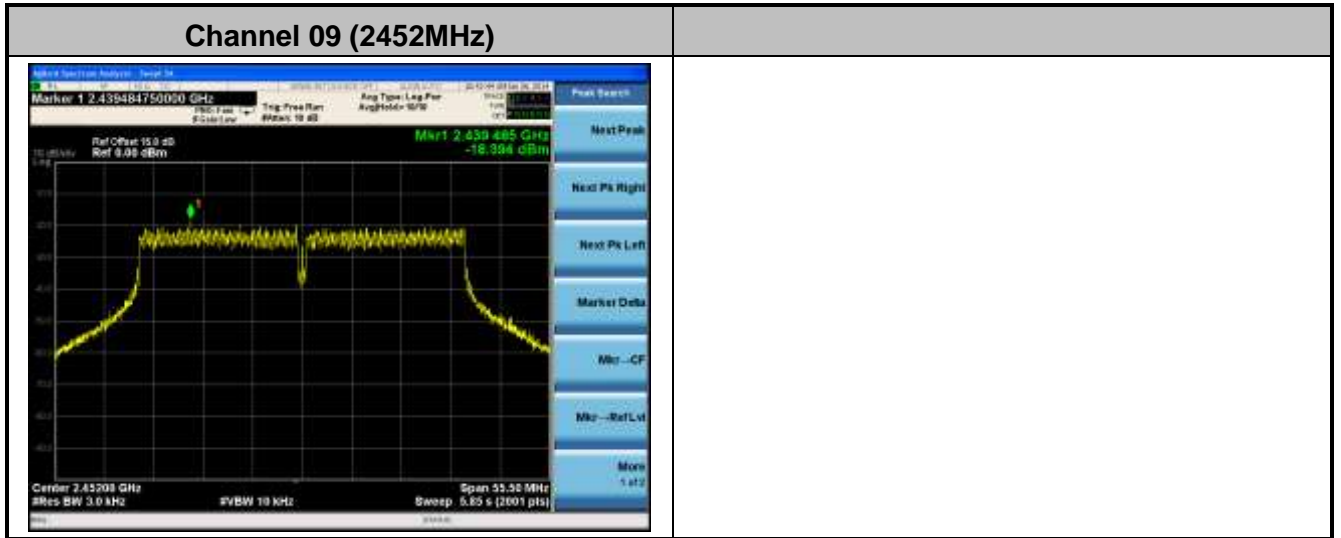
| Channel 09 (2452MHz) | |
|---|---|
| Marker 1 2.439484750000 GHz<br>Trig: Free Run<br>#Atten: 10 dB<br>Avg Type: Log-Pwr<br>Avg\|Hold>:10/10<br>Ref Offset 15.0 dB<br>Ref 0.00 dBm<br>Mkr1 2.439 485 GHz<br>-18.394 dBm<br>Center 2.45200 GHz<br>#Res BW 3.0 kHz<br>#VBW 10 kHz<br>Span 55.50 MHz<br>Sweep 5.85 s (2001 pts)<br>Peak Search<br>Next Peak<br>Next Pk Right<br>Next Pk Left<br>Marker Delta<br>Mkr→CF<br>Mkr→Ref Lvl<br>More<br>1 of 2 | |